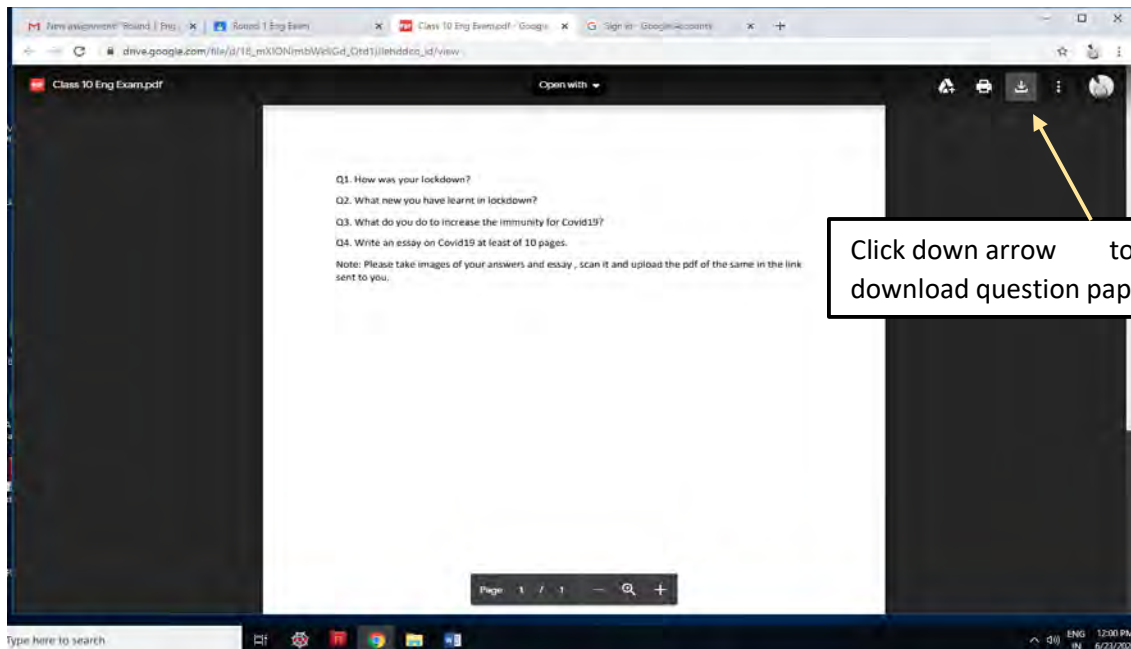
New assignment: "Round 1 Eng... | Round 1 Eng Exam | Class 10 Eng Exam.pdf - Google | Sign in - Google Accounts

drive.google.com/file/d/18_mXlONmbWeiGd_Otd1jl/view?usp_id/view

Class 10 Eng Exam.pdf

Open with

Q1. How was your lockdown?

Q2. What new you have learnt in lockdown?

Q3. What do you do to increase the immunity for Covid19?

Q4. Write an essay on Covid19 at least of 10 pages.

Note: Please take images of your answers and essay , scan it and upload the pdf of the same in the link sent to you.

Click down arrow to download question pap

Page 1 / 1

Type here to search

ENG IN 12:00 PM 6/23/202